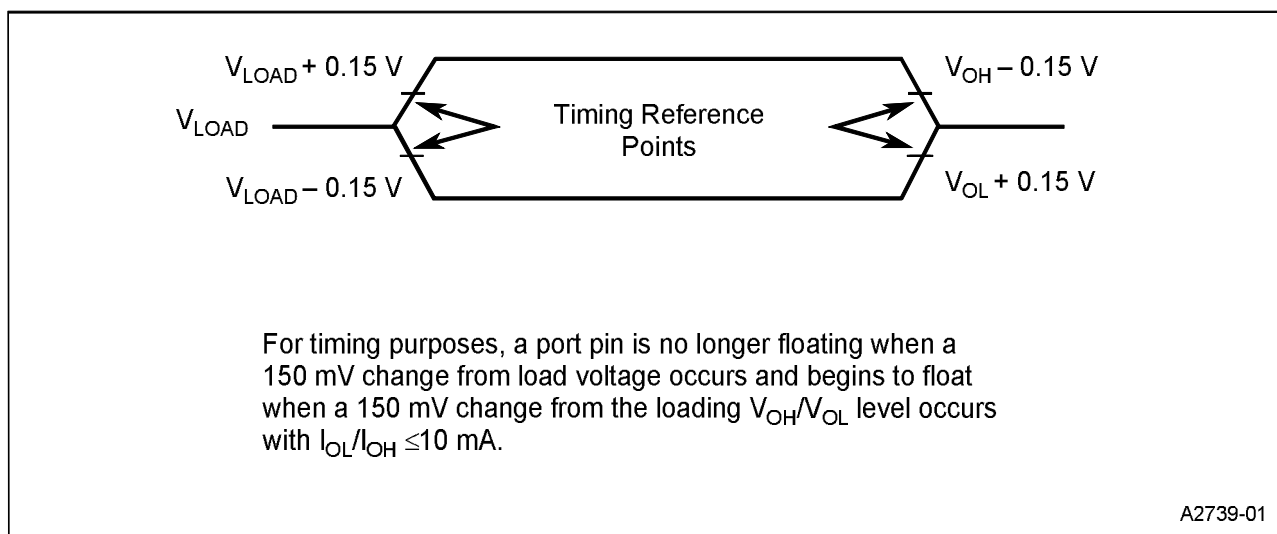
$V_{LOAD} + 0.15$ V

$V_{LOAD}$

$V_{LOAD} – 0.15$ V

Timing Reference Points

$V_{OH} – 0.15$ V

$V_{OL} + 0.15$ V

For timing purposes, a port pin is no longer floating when a 150 mV change from load voltage occurs and begins to float when a 150 mV change from the loading $V_{OH}/V_{OL}$ level occurs with $I_{OL}/I_{OH} \leq 10$ mA.

A2739-01